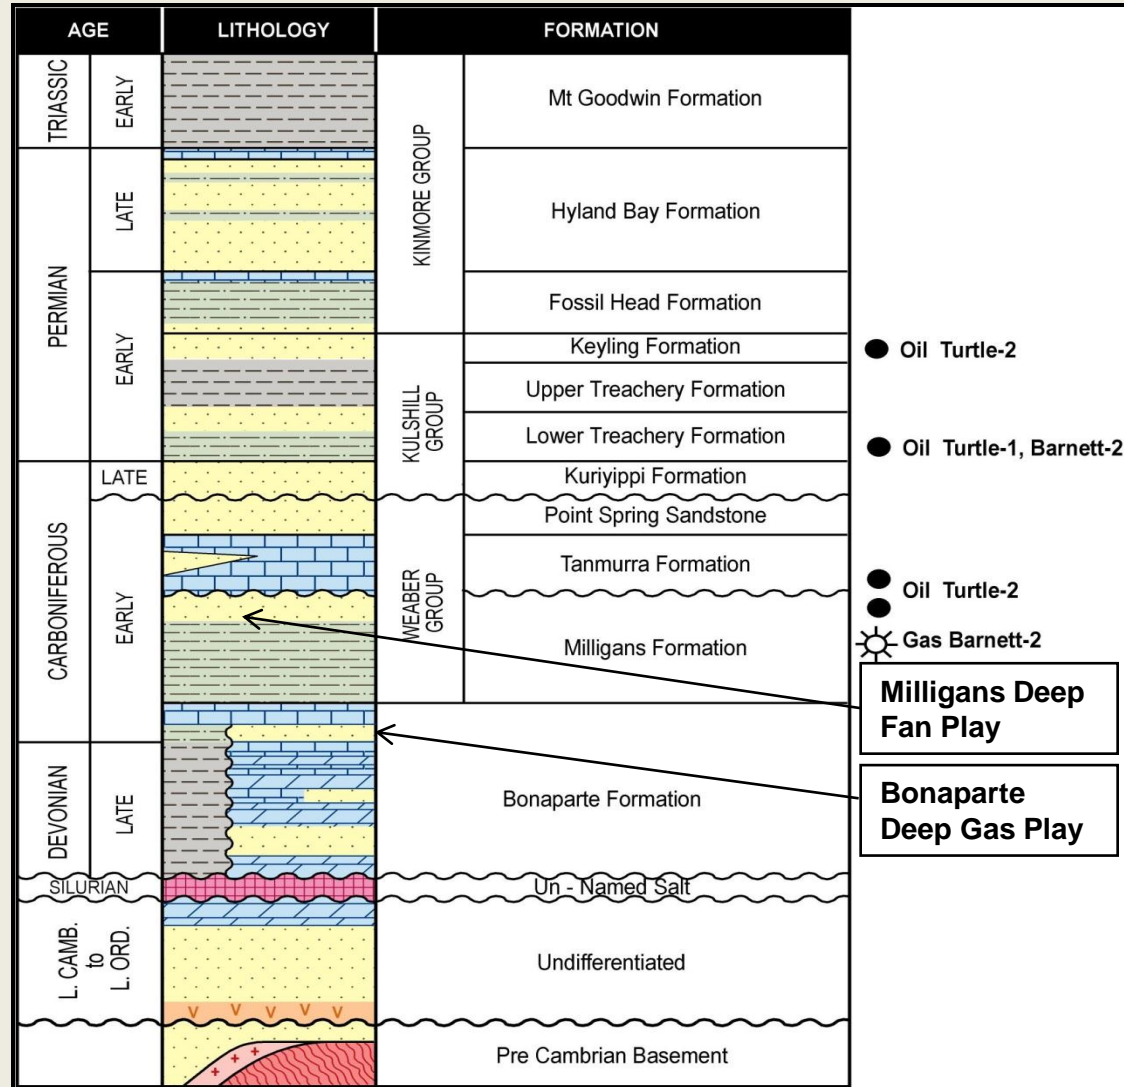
| AGE | | LITHOLOGY | FORMATION | |
|---|---|---|---|---|
| TRIASSIC | EARLY | | KINMORE GROUP | Mt Goodwin Formation |
| PERMIAN | LATE | | KINMORE GROUP | Hyland Bay Formation |
| PERMIAN | EARLY | | KINMORE GROUP | Fossil Head Formation |
| PERMIAN | EARLY | | KULSHILL GROUP | Keyling Formation |
| PERMIAN | EARLY | | KULSHILL GROUP | Upper Treachery Formation |
| PERMIAN | EARLY | | KULSHILL GROUP | Lower Treachery Formation |
| CARBONIFEROUS | LATE | | KULSHILL GROUP | Kuriyippi Formation |
| CARBONIFEROUS | EARLY | | WEABER GROUP | Point Spring Sandstone |
| CARBONIFEROUS | EARLY | | WEABER GROUP | Tanmurra Formation |
| CARBONIFEROUS | EARLY | | WEABER GROUP | Milligans Formation |
| DEVONIAN | LATE | | | Bonaparte Formation |
| SILURIAN | | | | Un - Named Salt |
| L. CAMB. to L. ORD. | | | | Undifferentiated |
| | | | | Pre Cambrian Basement |

Oil Turtle-2

Oil Turtle-1, Barnett-2

Oil Turtle-2

Gas Barnett-2

Milligans Deep Fan Play

Bonaparte Deep Gas Play